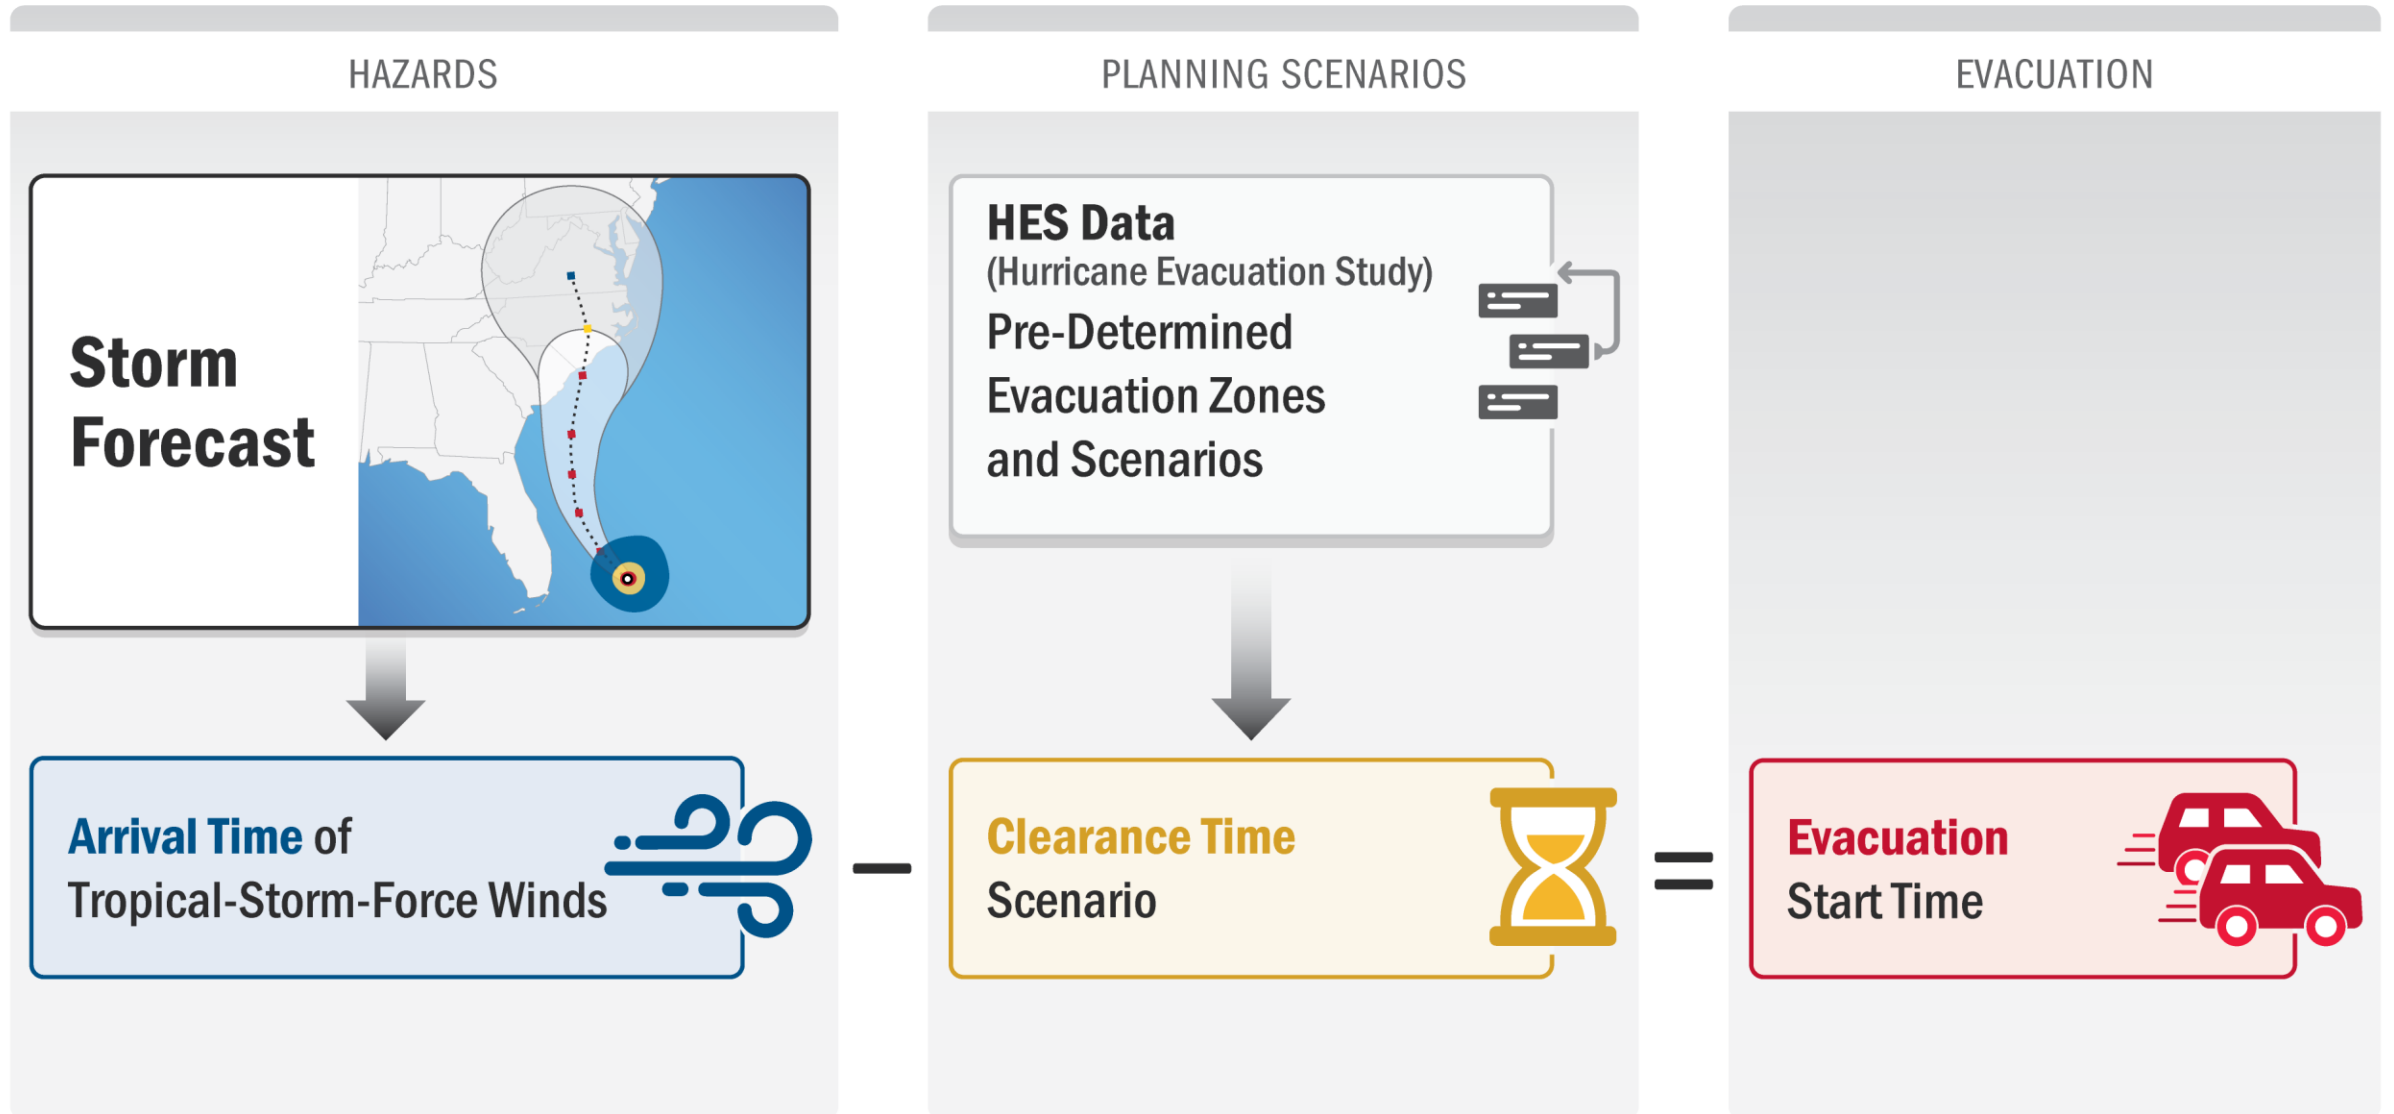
HAZARDS

PLANNING SCENARIOS

EVACUATION

Storm Forecast

HES Data
(Hurricane Evacuation Study)
Pre-Determined Evacuation Zones and Scenarios

Arrival Time of Tropical-Storm-Force Winds

−

Clearance Time Scenario

=

Evacuation Start Time